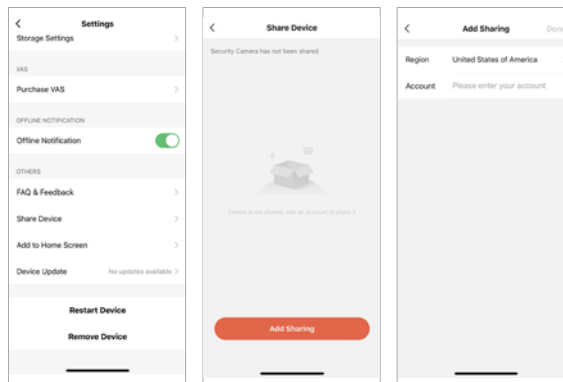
Settings

Storage Settings

VAS

Purchase VAS

OFFLINE NOTIFICATION

Offline Notification

OTHERS

FAQ & Feedback

Share Device

Add to Home Screen

Device Update No updates available

Restart Device

Remove Device

Share Device

Security Camera has not been shared

Device is not shared, add an account to share it

Add Sharing

Add Sharing Done

Region United States of America

Account Please enter your account